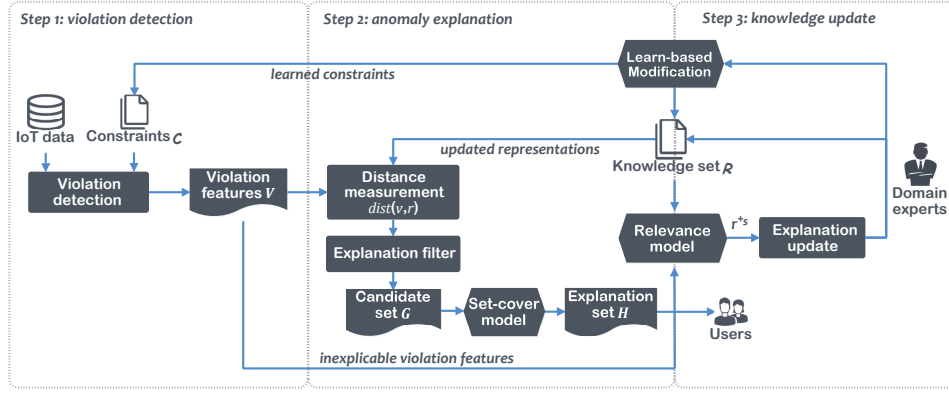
Step 1: violation detection

Step 2: anomaly explanation

Step 3: knowledge update

Learn-based Modification

learned constraints

IoT data

Constraints $C$

updated representations

Knowledge set $R$

Violation detection

Violation features $V$

Distance measurement $dist(v,r)$

Domain experts

Relevance model

$r^{+}s$

Explanation update

Explanation filter

Candidate set $G$

Set-cover model

Explanation set $H$

Users

inexplicable violation features